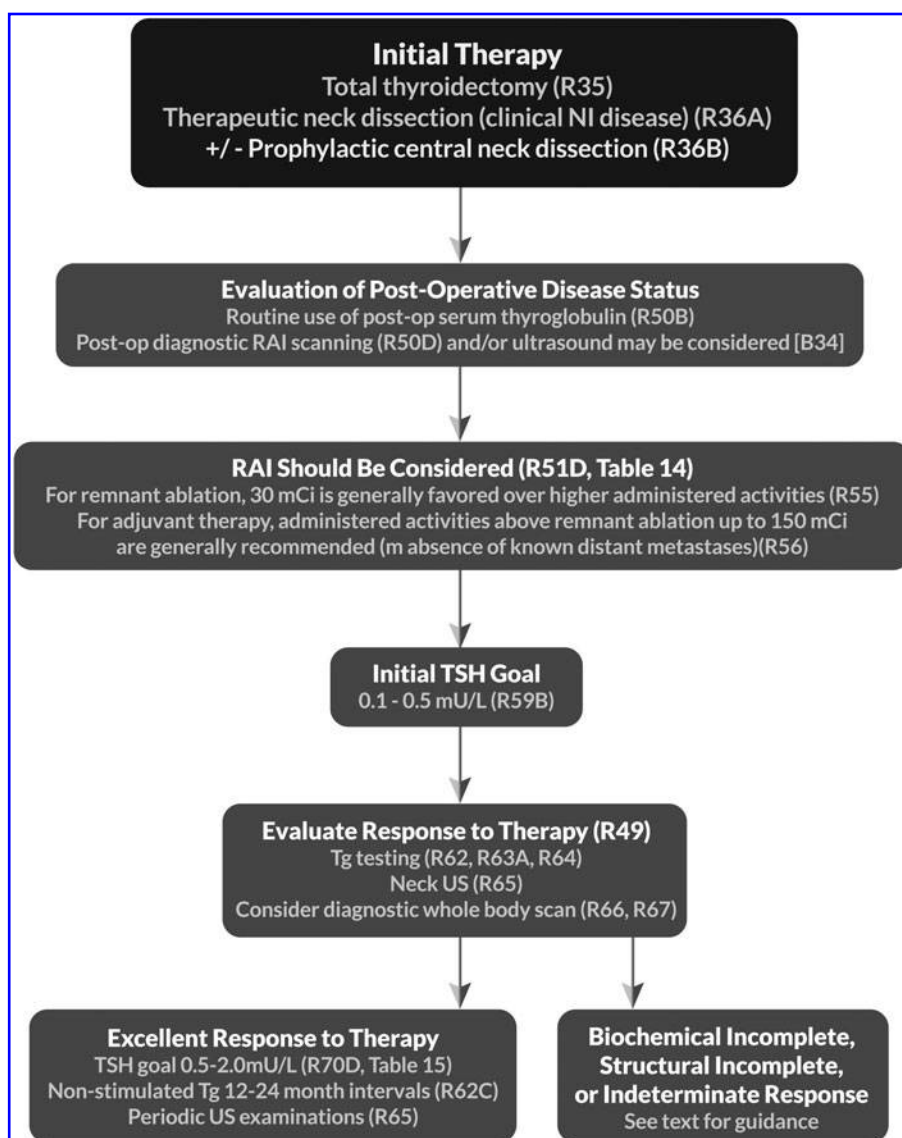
**Initial Therapy**
Total thyroidectomy (R35)
Therapeutic neck dissection (clinical NI disease) (R36A)
+/ - Prophylactic central neck dissection (R36B)

**Evaluation of Post-Operative Disease Status**
Routine use of post-op serum thyroglobulin (R50B)
Post-op diagnostic RAI scanning (R50D) and/or ultrasound may be considered [B34]

**RAI Should Be Considered (R51D, Table 14)**
For remnant ablation, 30 mCi is generally favored over higher administered activities (R55)
For adjuvant therapy, administered activities above remnant ablation up to 150 mCi are generally recommended (m absence of known distant metastases)(R56)

**Initial TSH Goal**
0.1 - 0.5 mU/L (R59B)

**Evaluate Response to Therapy (R49)**
Tg testing (R62, R63A, R64)
Neck US (R65)
Consider diagnostic whole body scan (R66, R67)

**Excellent Response to Therapy**
TSH goal 0.5-2.0mU/L (R70D, Table 15)
Non-stimulated Tg 12-24 month intervals (R62C)
Periodic US examinations (R65)

**Biochemical Incomplete, Structural Incomplete, or Indeterminate Response**
See text for guidance